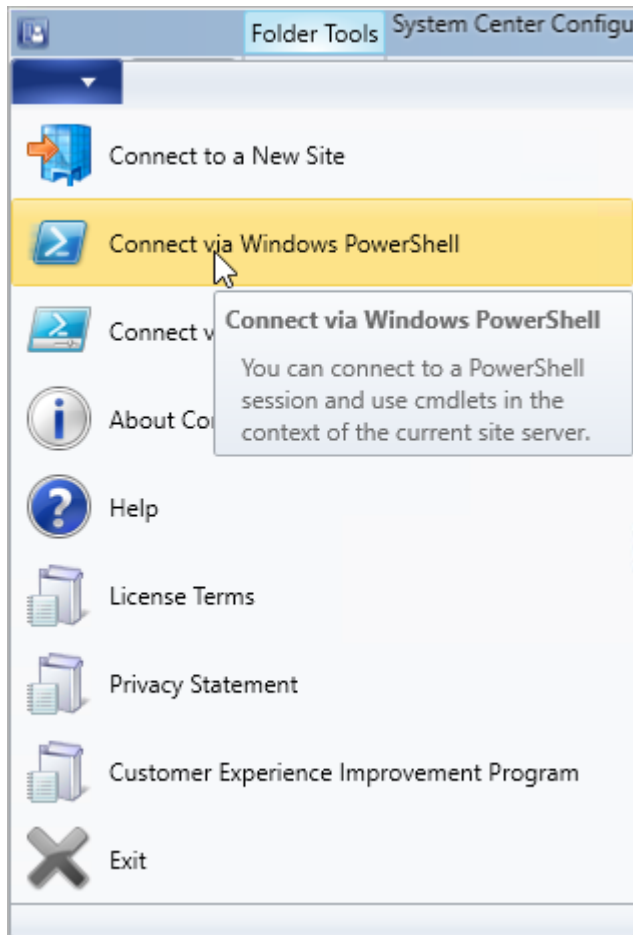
Folder Tools System Center Configu

Connect to a New Site

Connect via Windows PowerShell

Connect v

About Co

Connect via Windows PowerShell

You can connect to a PowerShell session and use cmdlets in the context of the current site server.

Help

License Terms

Privacy Statement

Customer Experience Improvement Program

Exit